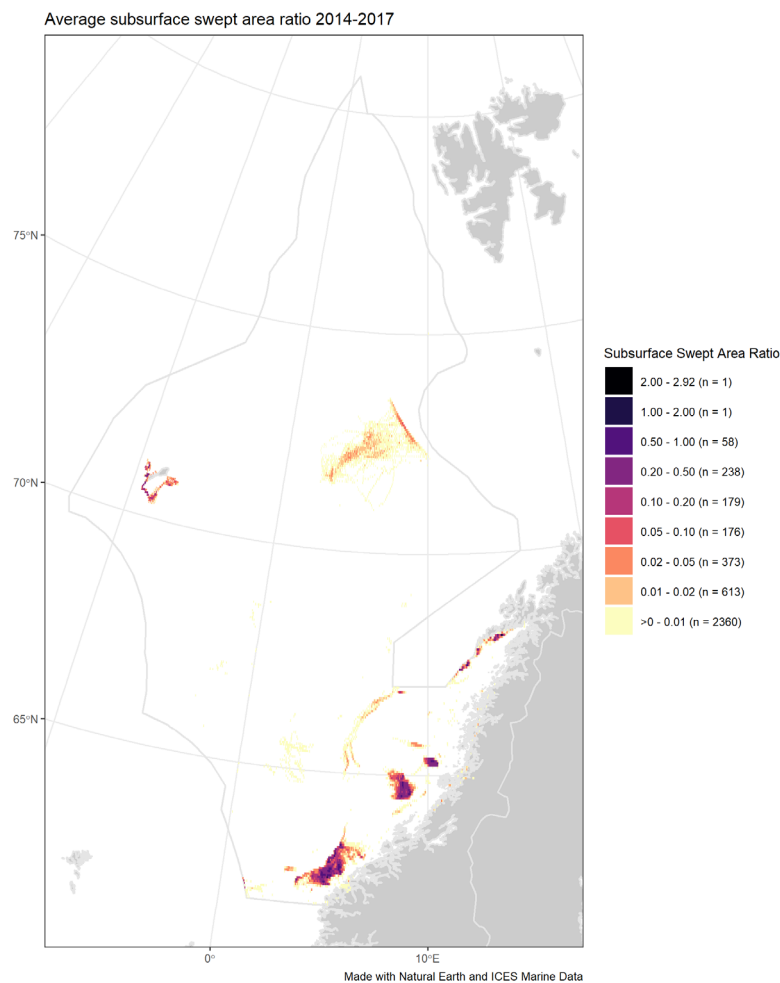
Average subsurface swept area ratio 2014-2017

75°N

70°N

65°N

0°

10°E

Subsurface Swept Area Ratio
2.00 - 2.92 (n = 1)
1.00 - 2.00 (n = 1)
0.50 - 1.00 (n = 58)
0.20 - 0.50 (n = 238)
0.10 - 0.20 (n = 179)
0.05 - 0.10 (n = 176)
0.02 - 0.05 (n = 373)
0.01 - 0.02 (n = 613)
>0 - 0.01 (n = 2360)

Made with Natural Earth and ICES Marine Data